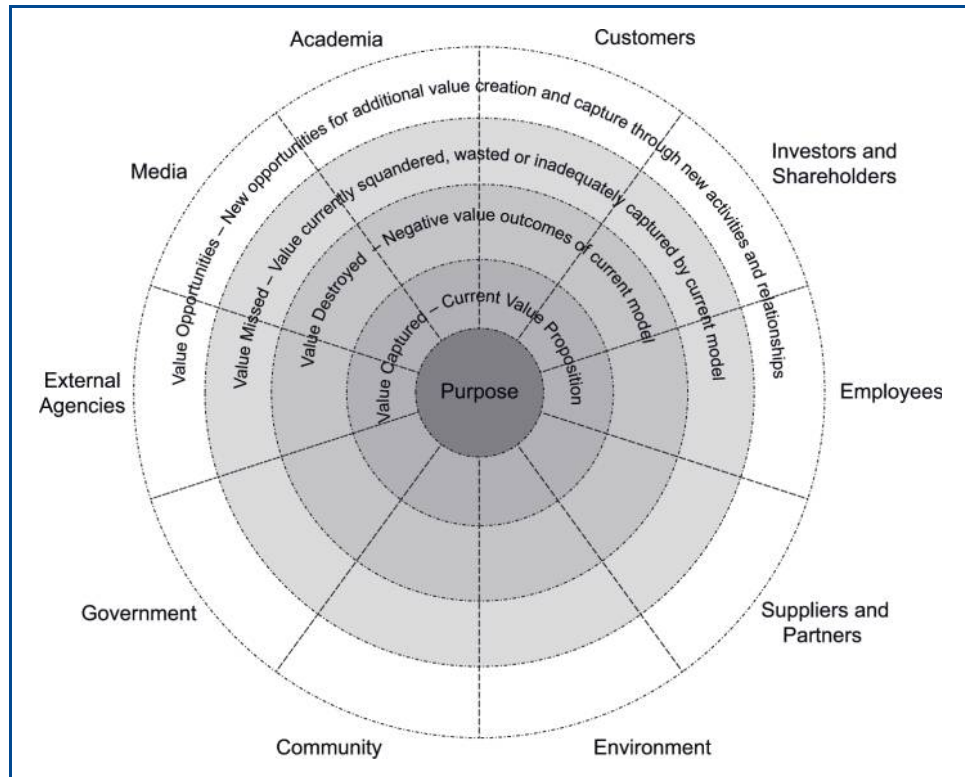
Academia

Customers

Investors and Shareholders

Media

Value Opportunities – New opportunities for additional value creation and capture through new activities and relationships

Value Missed – Value currently squandered, wasted or inadequately captured by current model

Value Destroyed – Negative value outcomes of current model

Value Captured – Current Value Proposition

Purpose

External Agencies

Employees

Government

Suppliers and Partners

Community

Environment